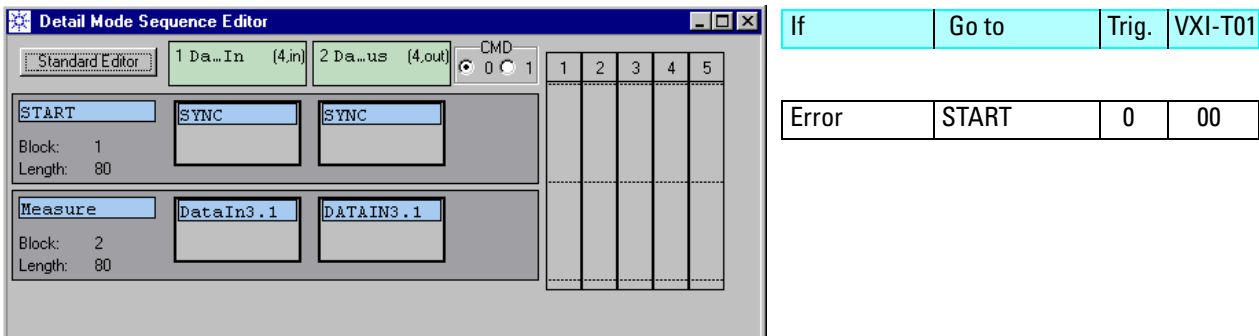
Detail Mode Sequence Editor

Standard Editor

1 Da…In (4,in)

2 Da…us (4,out)

CMD
0 1

| 1 | 2 | 3 | 4 | 5 |
|---|---|---|---|---|

START
Block: 1
Length: 80

SYNC

SYNC

Measure
Block: 2
Length: 80

DataIn3.1

DATAIN3.1

| If | Go to | Trig. | VXI-T01 |
|---|---|---|---|

| Error | START | 0 | 00 |
|---|---|---|---|